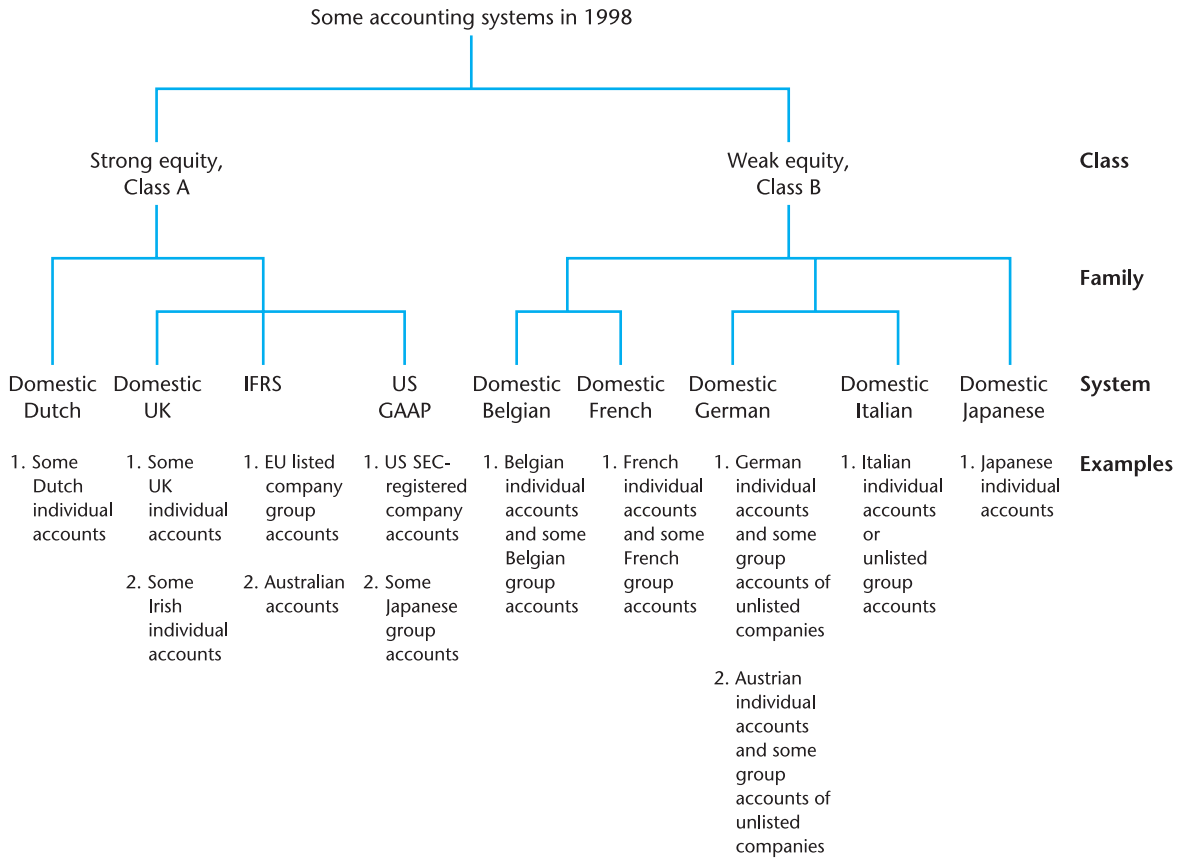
Some accounting systems in 1998

Strong equity, Class A

Weak equity, Class B

Class

Family

Domestic Dutch

Domestic UK

IFRS

US GAAP

Domestic Belgian

Domestic French

Domestic German

Domestic Italian

Domestic Japanese

System

1. Some Dutch individual accounts

1. Some UK individual accounts

2. Some Irish individual accounts

1. EU listed company group accounts

2. Australian accounts

1. US SEC-registered company accounts

2. Some Japanese group accounts

1. Belgian individual accounts and some Belgian group accounts

1. French individual accounts and some French group accounts

1. German individual accounts and some group accounts of unlisted companies

2. Austrian individual accounts and some group accounts of unlisted companies

1. Italian individual accounts or unlisted group accounts

1. Japanese individual accounts

Examples